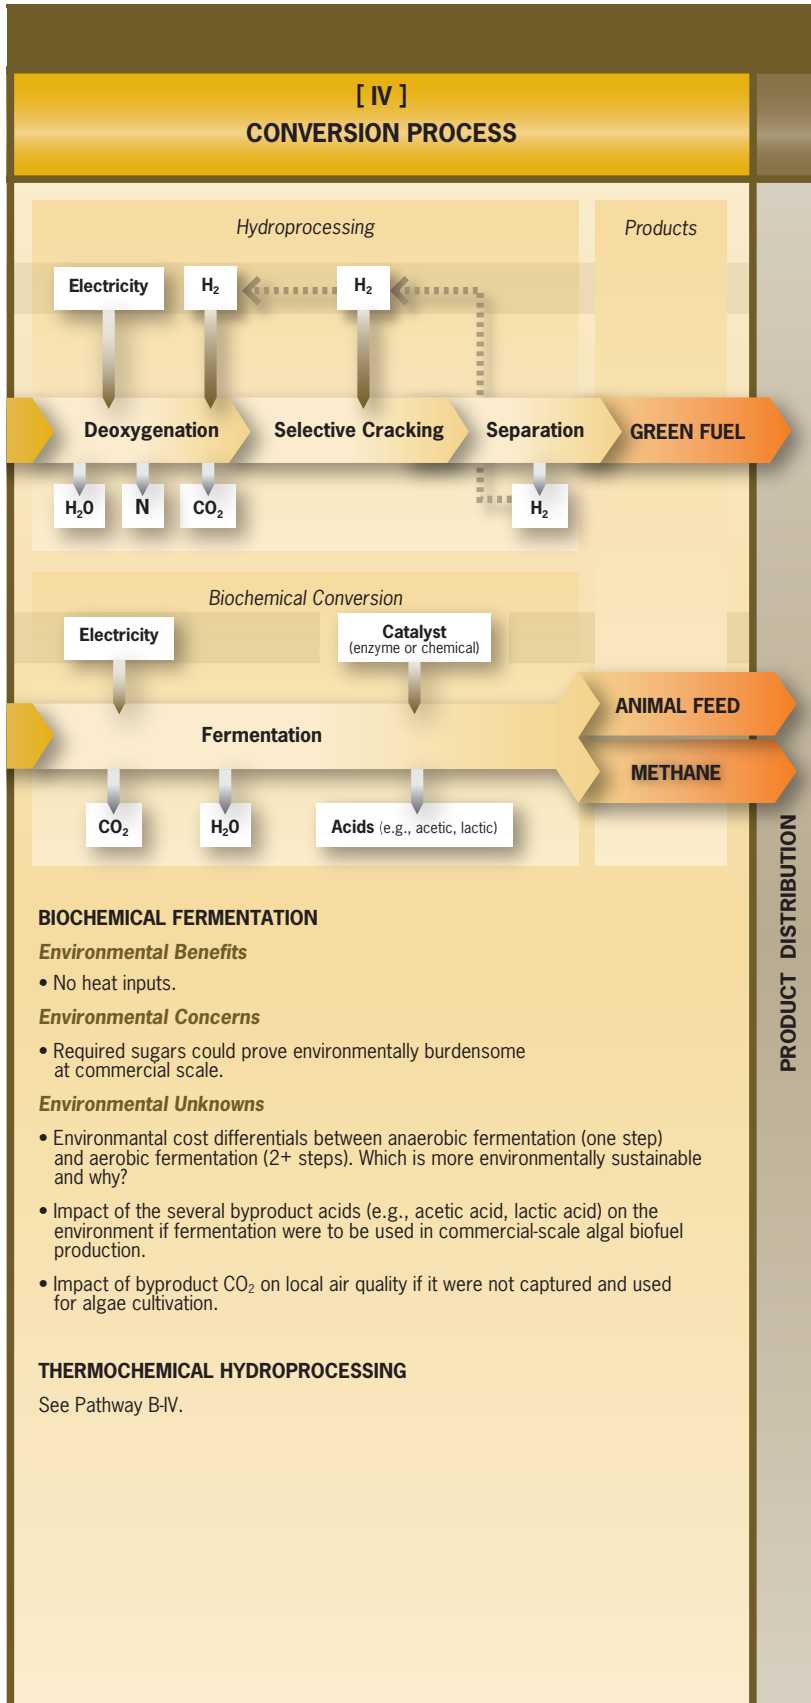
[ IV ]
CONVERSION PROCESS

Hydroprocessing

Products

Electricity

$H_2$

$H_2$

Deoxygenation

Selective Cracking

Separation

GREEN FUEL

$H_2O$

N

$CO_2$

$H_2$

Biochemical Conversion

Electricity

Catalyst
(enzyme or chemical)

Fermentation

ANIMAL FEED

METHANE

$CO_2$

$H_2O$

Acids (e.g., acetic, lactic)

BIOCHEMICAL FERMENTATION

Environmental Benefits

• No heat inputs.

Environmental Concerns

• Required sugars could prove environmentally burdensome at commercial scale.

Environmental Unknowns

• Environmantal cost differentials between anaerobic fermentation (one step) and aerobic fermentation (2+ steps). Which is more environmentally sustainable and why?

• Impact of the several byproduct acids (e.g., acetic acid, lactic acid) on the environment if fermentation were to be used in commercial-scale algal biofuel production.

• Impact of byproduct $CO_2$ on local air quality if it were not captured and used for algae cultivation.

THERMOCHEMICAL HYDROPROCESSING

See Pathway B-IV.

PRODUCT DISTRIBUTION